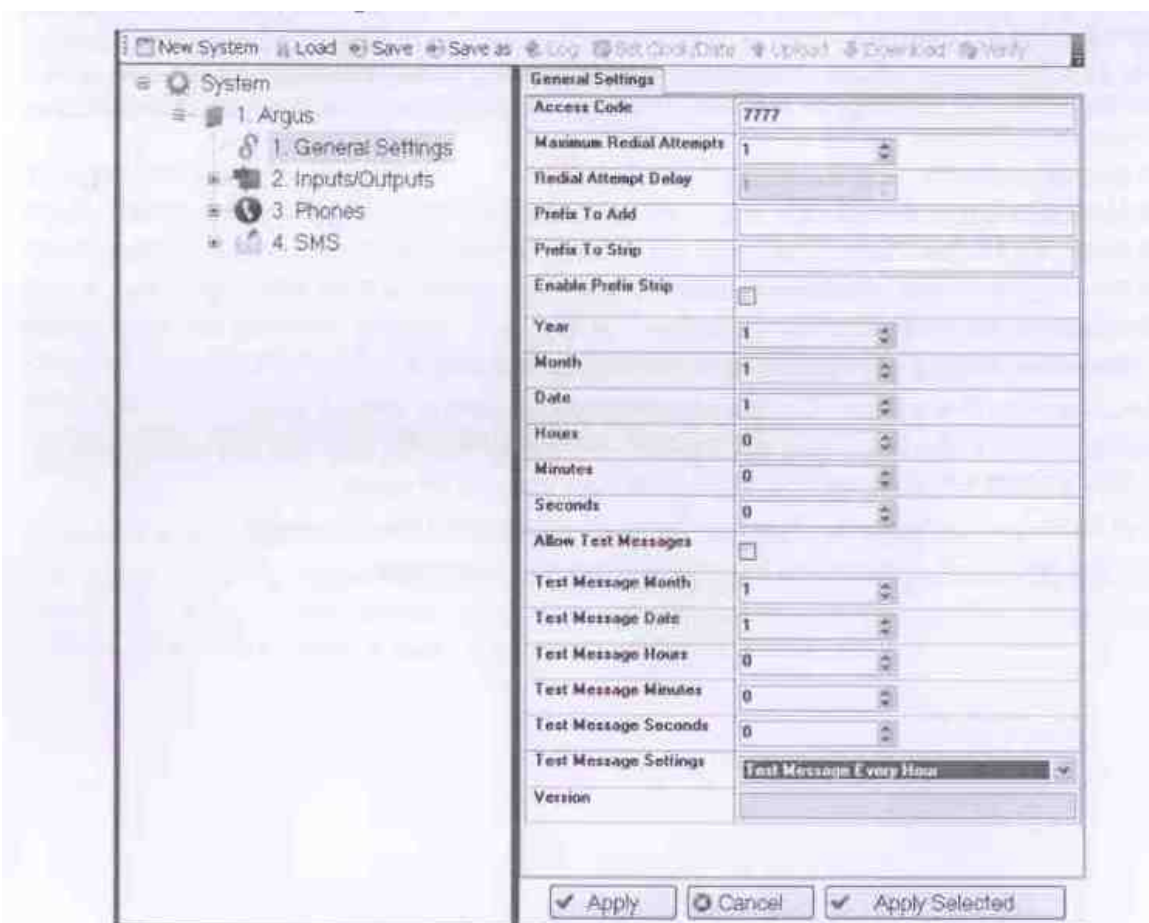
New System Load Save Save as Log Set Clock/Date Upload Download Verify

System
1. Argus
1. General Settings
2. Inputs/Outputs
3. Phones
4. SMS

General Settings

| | |
|---|---|
| Access Code | 7777 |
| Maximum Redial Attempts | 1 |
| Redial Attempt Delay | 1 |
| Prefix To Add | |
| Prefix To Strip | |
| Enable Prefix Strip | |
| Year | 1 |
| Month | 1 |
| Date | 1 |
| Hours | 0 |
| Minutes | 0 |
| Seconds | 0 |
| Allow Test Messages | |
| Test Message Month | 1 |
| Test Message Date | 1 |
| Test Message Hours | 0 |
| Test Message Minutes | 0 |
| Test Message Seconds | 0 |
| Test Message Settings | Test Message Every Hour |
| Version | |

Apply Cancel Apply Selected